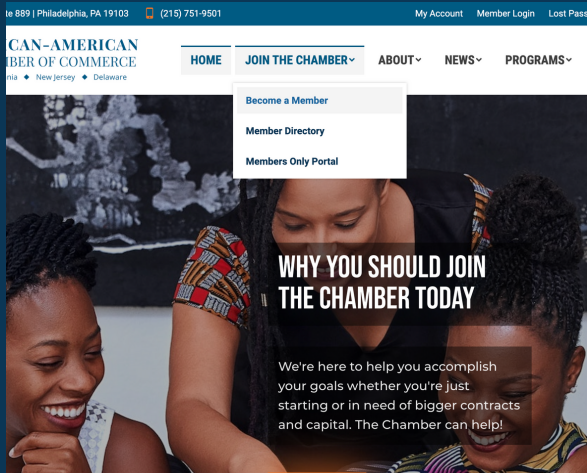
te 889 | Philadelphia, PA 19103 (215) 751-9501 My Account Member Login Lost Pass

CAN-AMERICAN
BER OF COMMERCE
nia ◆ New Jersey ◆ Delaware

HOME JOIN THE CHAMBER ABOUT NEWS PROGRAMS

Become a Member
Member Directory
Members Only Portal

WHY YOU SHOULD JOIN THE CHAMBER TODAY

We're here to help you accomplish your goals whether you're just starting or in need of bigger contracts and capital. The Chamber can help!